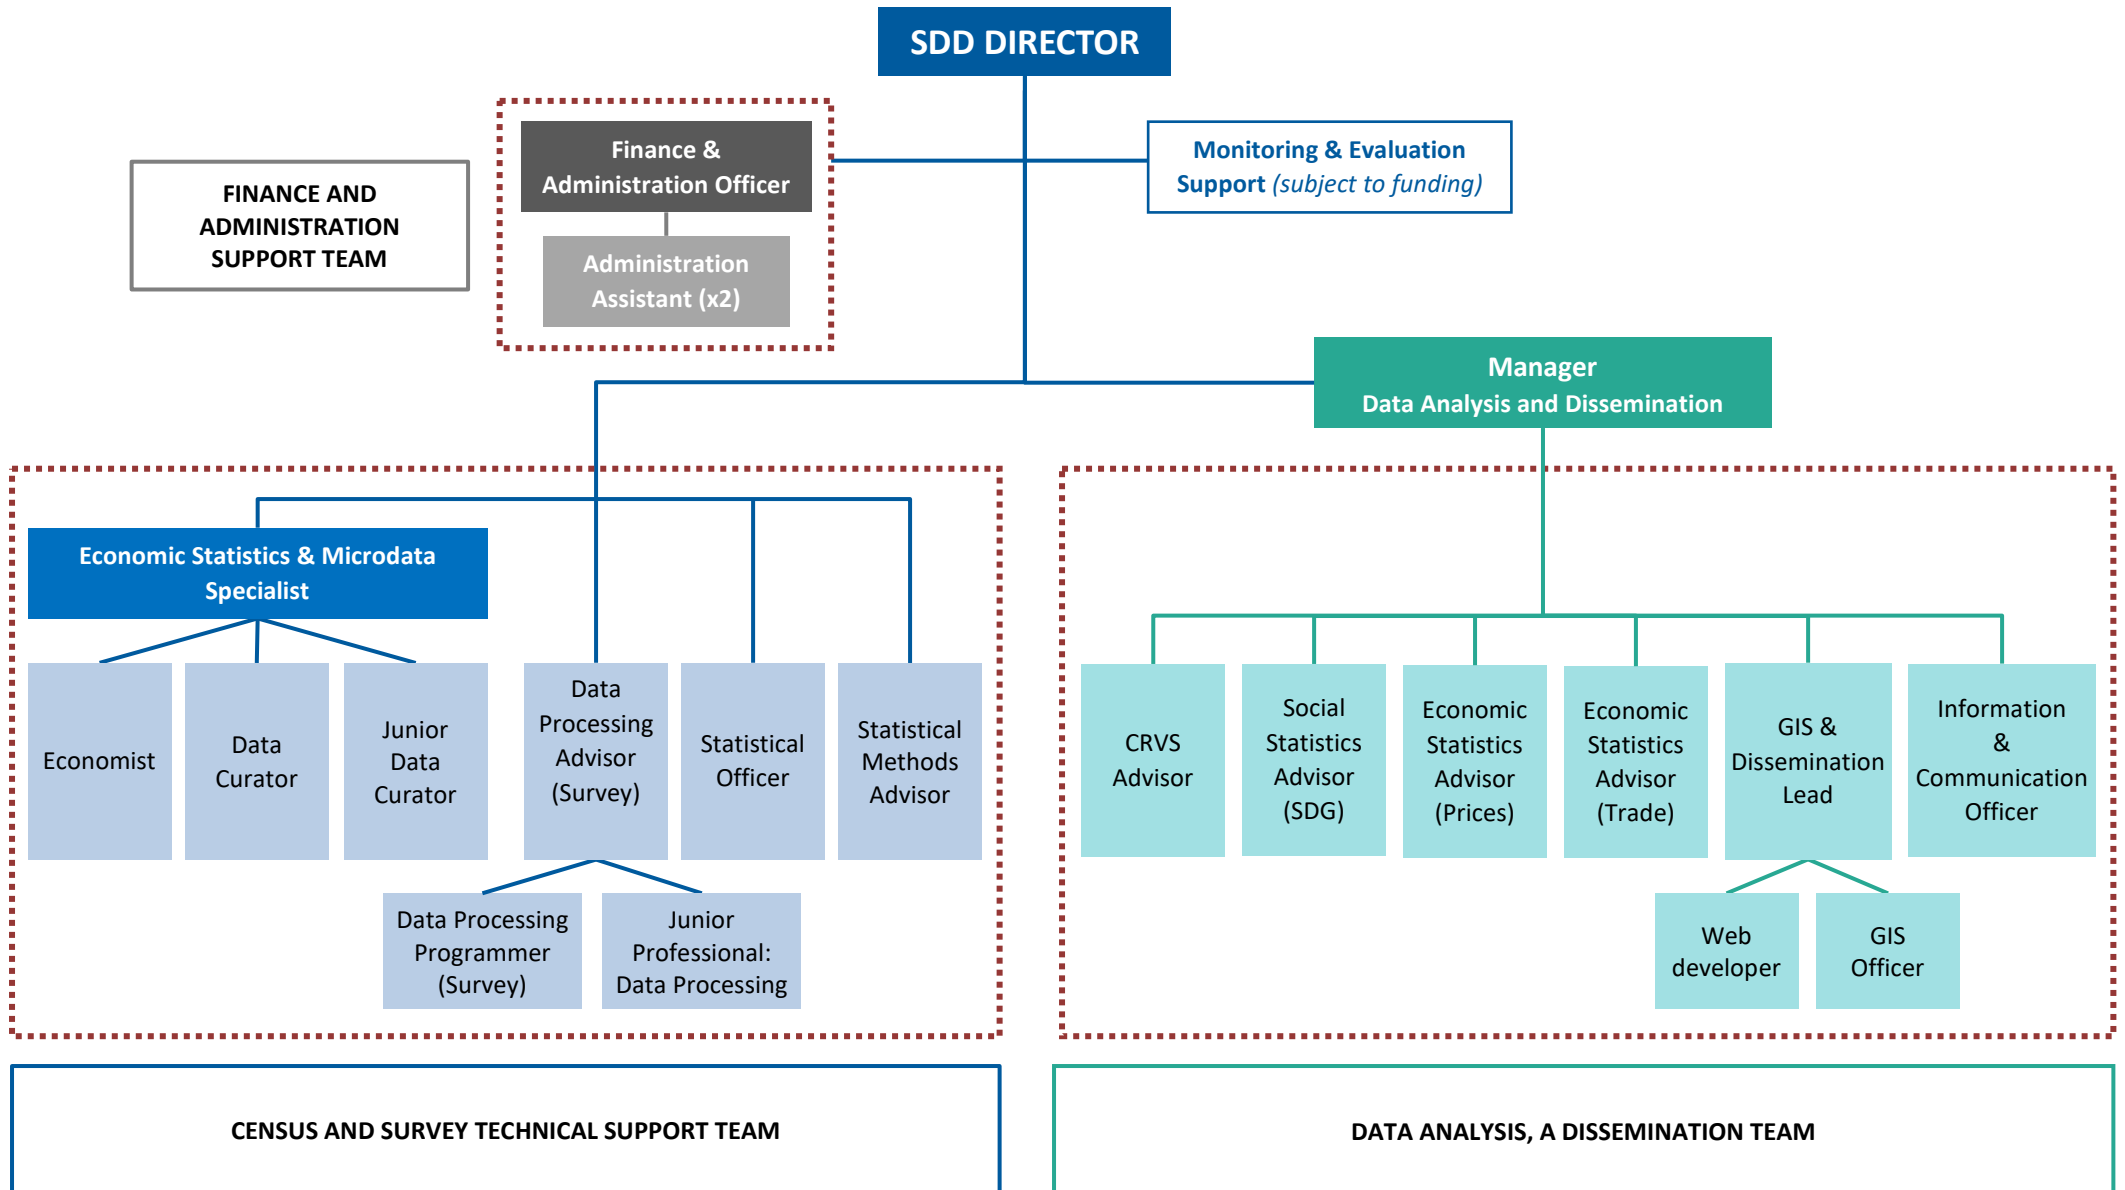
SDD DIRECTOR

FINANCE AND ADMINISTRATION SUPPORT TEAM

Finance & Administration Officer

Administration Assistant (x2)

Monitoring & Evaluation Support (subject to funding)

Manager
Data Analysis and Dissemination

Economic Statistics & Microdata Specialist

Economist

Data Curator

Junior Data Curator

Data Processing Advisor (Survey)

Statistical Officer

Statistical Methods Advisor

Data Processing Programmer (Survey)

Junior Professional: Data Processing

CRVS Advisor

Social Statistics Advisor (SDG)

Economic Statistics Advisor (Prices)

Economic Statistics Advisor (Trade)

GIS & Dissemination Lead

Information & Communication Officer

Web developer

GIS Officer

CENSUS AND SURVEY TECHNICAL SUPPORT TEAM

DATA ANALYSIS, A DISSEMINATION TEAM